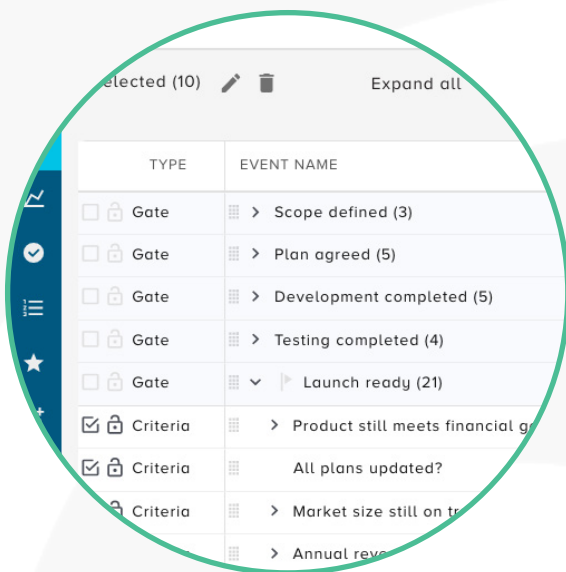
elected (10)

Expand all

| TYPE | EVENT NAME |
|---|---|
| Gate | > Scope defined (3) |
| Gate | > Plan agreed (5) |
| Gate | > Development completed (5) |
| Gate | > Testing completed (4) |
| Gate | ˅ Launch ready (21) |
| Criteria | > Product still meets financial g |
| Criteria | All plans updated? |
| Criteria | > Market size still on tr |
| | > Annual rev |